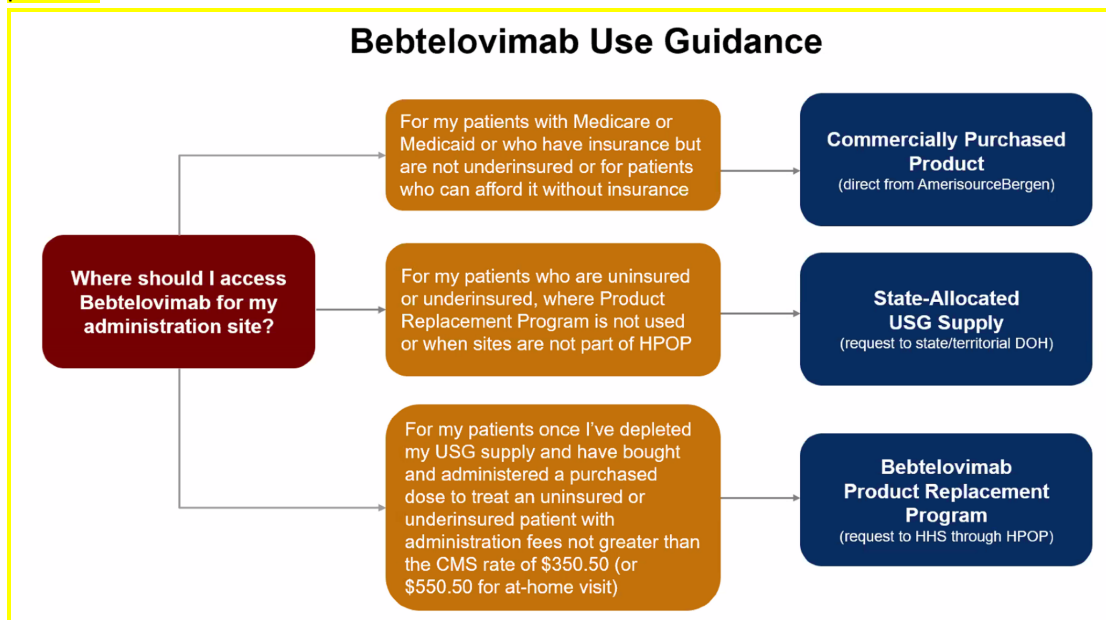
Bebtelovimab Use Guidance

Where should I access Bebtelovimab for my administration site?

For my patients with Medicare or Medicaid or who have insurance but are not underinsured or for patients who can afford it without insurance

Commercially Purchased Product
(direct from AmerisourceBergen)

For my patients who are uninsured or underinsured, where Product Replacement Program is not used or when sites are not part of HPOP

State-Allocated USG Supply
(request to state/territorial DOH)

For my patients once I've depleted my USG supply and have bought and administered a purchased dose to treat an uninsured or underinsured patient with administration fees not greater than the CMS rate of $350.50 (or $550.50 for at-home visit)

Bebtelovimab Product Replacement Program
(request to HHS through HPOP)